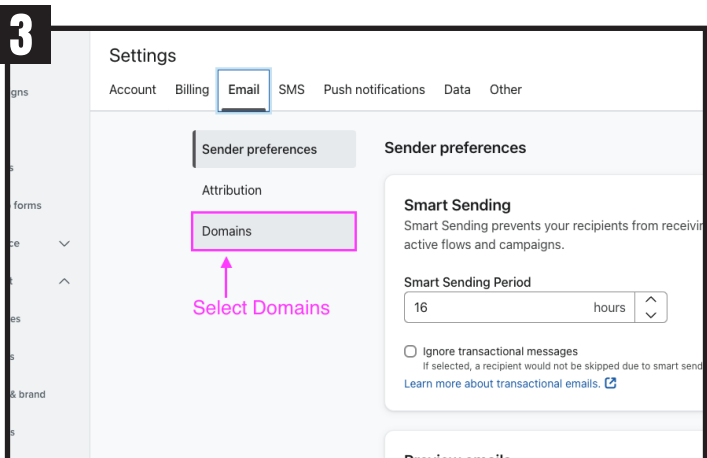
3

gns

s

forms

ce

t

es

s

& brand

s

Settings

Account Billing Email SMS Push notifications Data Other

Sender preferences

Attribution

Domains

Select Domains

Sender preferences

Smart Sending

Smart Sending prevents your recipients from receivi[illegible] active flows and campaigns.

Smart Sending Period

16 hours

Ignore transactional messages

If selected, a recipient would not be skipped due to smart send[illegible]

Learn more about transactional emails.

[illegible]